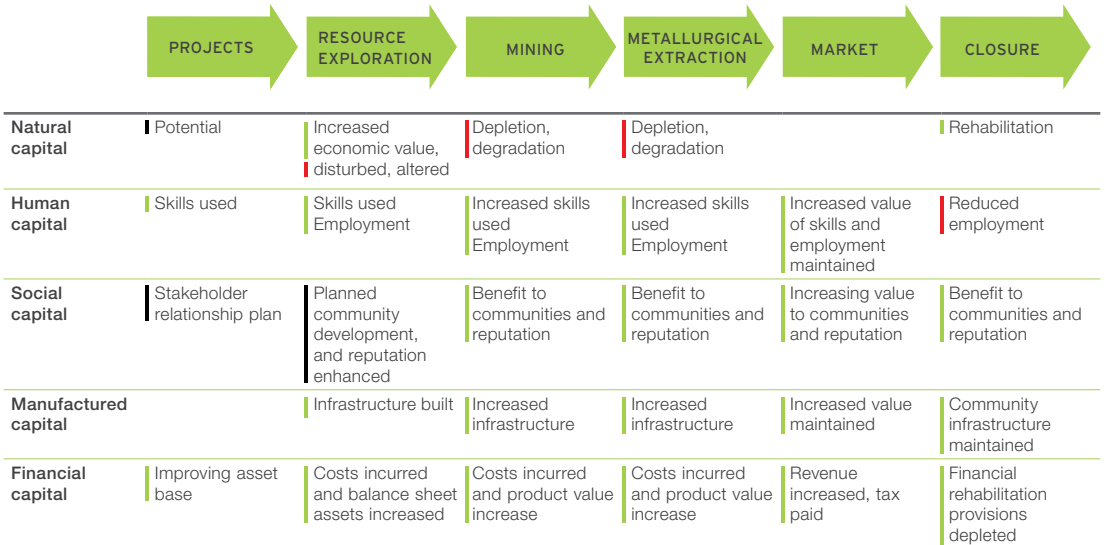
|  | PROJECTS | RESOURCE EXPLORATION | MINING | METALLURGICAL EXTRACTION | MARKET | CLOSURE |
|---|---|---|---|---|---|---|
| Natural capital | Potential | Increased economic value, disturbed, altered | Depletion, degradation | Depletion, degradation |  | Rehabilitation |
| Human capital | Skills used | Skills used Employment | Increased skills used Employment | Increased skills used Employment | Increased value of skills and employment maintained | Reduced employment |
| Social capital | Stakeholder relationship plan | Planned community development, and reputation enhanced | Benefit to communities and reputation | Benefit to communities and reputation | Increasing value to communities and reputation | Benefit to communities and reputation |
| Manufactured capital |  | Infrastructure built | Increased infrastructure | Increased infrastructure | Increased value maintained | Community infrastructure maintained |
| Financial capital | Improving asset base | Costs incurred and balance sheet assets increased | Costs incurred and product value increase | Costs incurred and product value increase | Revenue increased, tax paid | Financial rehabilitation provisions depleted |